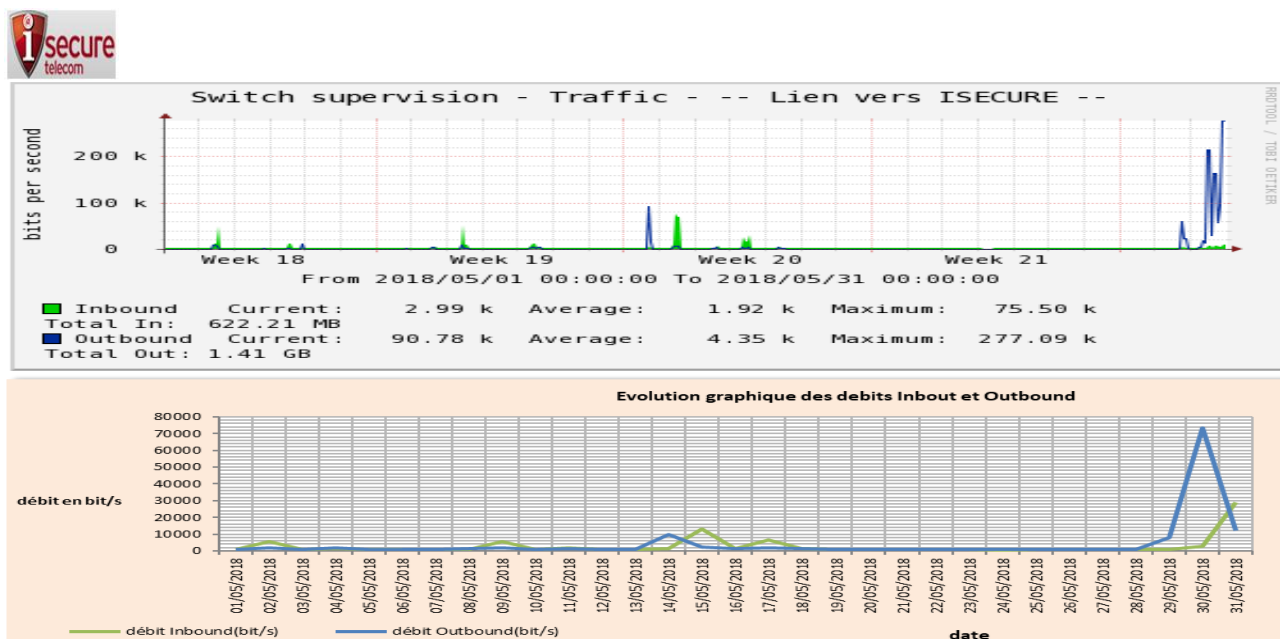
isecure telecom

Switch supervision - Traffic - -- Lien vers ISECURE --

RRDTOOL / TOBI OETIKER

bits per second

200 k
100 k
0

Week 18 Week 19 Week 20 Week 21

From 2018/05/01 00:00:00 To 2018/05/31 00:00:00

Inbound Current: 2.99 k Average: 1.92 k Maximum: 75.50 k
Total In: 622.21 MB
Outbound Current: 90.78 k Average: 4.35 k Maximum: 277.09 k
Total Out: 1.41 GB

Evolution graphique des debits Inbout et Outbound

débit en bit/s

80000
70000
60000
50000
40000
30000
20000
10000
0

01/05/2018 02/05/2018 03/05/2018 04/05/2018 05/05/2018 06/05/2018 07/05/2018 08/05/2018 09/05/2018 10/05/2018 11/05/2018 12/05/2018 13/05/2018 14/05/2018 15/05/2018 16/05/2018 17/05/2018 18/05/2018 19/05/2018 20/05/2018 21/05/2018 22/05/2018 23/05/2018 24/05/2018 25/05/2018 26/05/2018 27/05/2018 28/05/2018 29/05/2018 30/05/2018 31/05/2018

débit Inbound(bit/s) débit Outbound(bit/s)

date